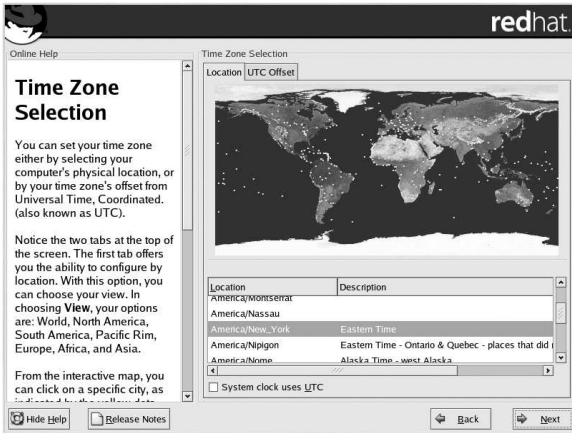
redhat.

Online Help

Time Zone Selection

You can set your time zone either by selecting your computer's physical location, or by your time zone's offset from Universal Time, Coordinated. (also known as UTC).

Notice the two tabs at the top of the screen. The first tab offers you the ability to configure by location. With this option, you can choose your view. In choosing **View**, your options are: World, North America, South America, Pacific Rim, Europe, Africa, and Asia.

From the interactive map, you can click on a specific city, as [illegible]

Time Zone Selection

Location | UTC Offset

| Location | Description |
|---|---|
| America/Montserrat | |
| America/Nassau | |
| America/New_York | Eastern Time |
| America/Nipigon | Eastern Time - Ontario & Quebec - places that did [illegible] |
| America/Nome | Alaska Time - west Alaska |

System clock uses UTC

Hide Help | Release Notes | Back | Next